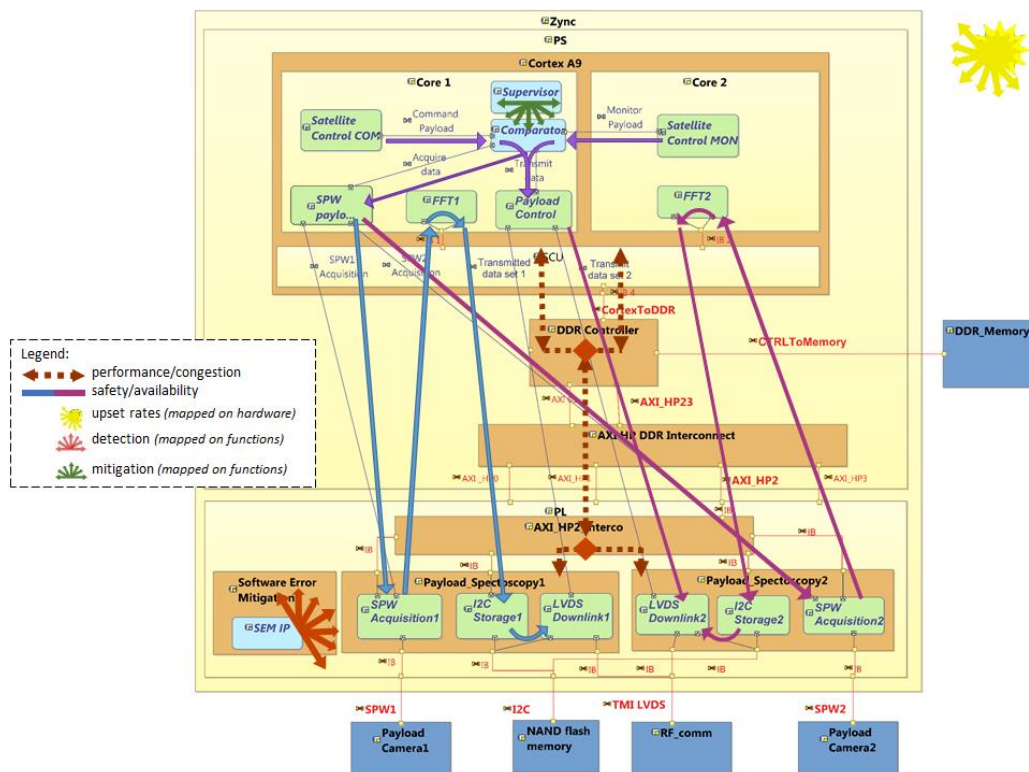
Zync
PS
Cortex A9
Core 1
Core 2
Supervisor
Satellite Control COM
Command Payload
Comparator
Monitor Payload
Satellite Control MON
Acquire data
Transmit data
SPW paylo...
FFT1
Payload Control
FFT2
IB
SPW1 Acquisition
SPW2 Acquisition
Transmitted data set 1
SCU
Transmit data set 2
IB 4
CortexToDDR
DDR Controller
CTRLToMemory
DDR_Memory
AXI_HP
AXI_HP23
AXI_HP DDR Interconnect
AXI_HP0
AXI_HP1
AXI_HP2
AXI_HP3
PL
AXI_HP2 Interco
IB
IB
IB
IB
Software Error Mitigation
SEM IP
Payload_Spectroscopy1
SPW Acquisition1
I2C Storage1
LVDS Downlink1
Payload_Spectroscopy2
LVDS Downlink2
I2C Storage2
SPW Acquisition2
IB
IB
IB
IB
SPW1
I2C
TMI LVDS
SPW2
Payload Camera1
NAND flash memory
RF_comm
Payload Camera2
Legend:
performance/congestion
safety/availability
upset rates (mapped on hardware)
detection (mapped on functions)
mitigation (mapped on functions)